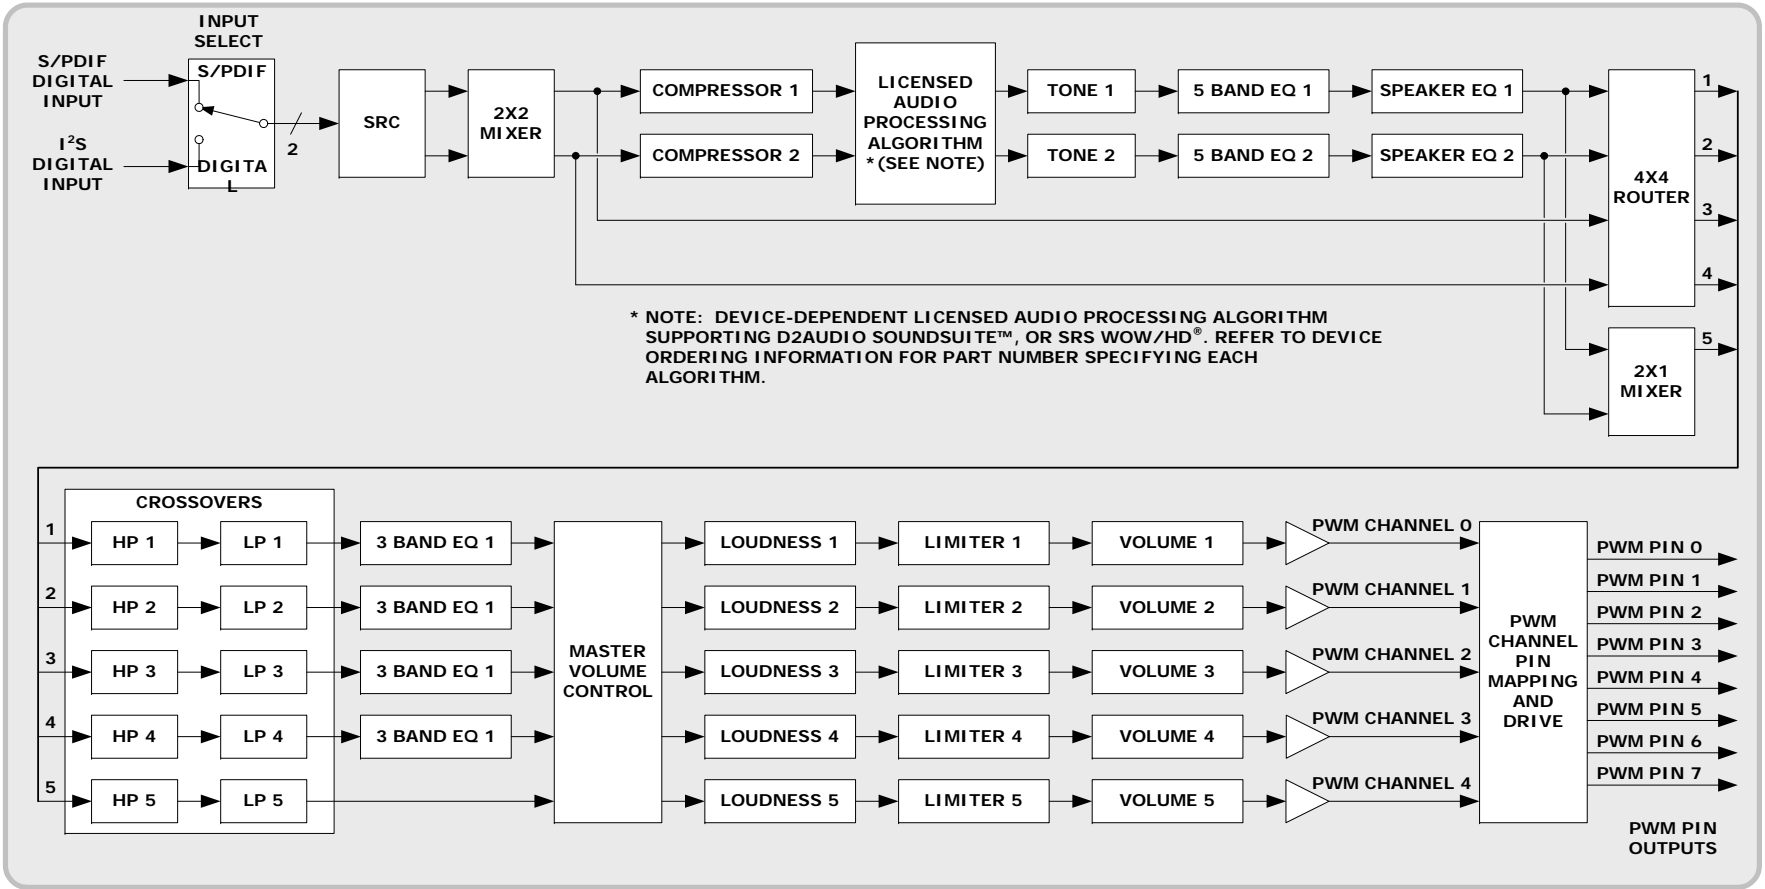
INPUT SELECT

S/PDIF DIGITAL INPUT

I$^2$S DIGITAL INPUT

S/PDIF

DIGITAL

2

SRC

2X2 MIXER

COMPRESSOR 1

COMPRESSOR 2

LICENSED AUDIO PROCESSING ALGORITHM *(SEE NOTE)

TONE 1

TONE 2

5 BAND EQ 1

5 BAND EQ 2

SPEAKER EQ 1

SPEAKER EQ 2

4X4 ROUTER

1

2

3

4

2X1 MIXER

5

* NOTE: DEVICE-DEPENDENT LICENSED AUDIO PROCESSING ALGORITHM SUPPORTING D2AUDIO SOUNDSUITE™, OR SRS WOW/HD®. REFER TO DEVICE ORDERING INFORMATION FOR PART NUMBER SPECIFYING EACH ALGORITHM.

CROSSOVERS

1

HP 1

LP 1

3 BAND EQ 1

2

HP 2

LP 2

3 BAND EQ 1

3

HP 3

LP 3

3 BAND EQ 1

4

HP 4

LP 4

3 BAND EQ 1

5

HP 5

LP 5

MASTER VOLUME CONTROL

LOUDNESS 1

LIMITER 1

VOLUME 1

PWM CHANNEL 0

LOUDNESS 2

LIMITER 2

VOLUME 2

PWM CHANNEL 1

LOUDNESS 3

LIMITER 3

VOLUME 3

PWM CHANNEL 2

LOUDNESS 4

LIMITER 4

VOLUME 4

PWM CHANNEL 3

LOUDNESS 5

LIMITER 5

VOLUME 5

PWM CHANNEL 4

PWM CHANNEL PIN MAPPING AND DRIVE

PWM PIN 0

PWM PIN 1

PWM PIN 2

PWM PIN 3

PWM PIN 4

PWM PIN 5

PWM PIN 6

PWM PIN 7

PWM PIN OUTPUTS